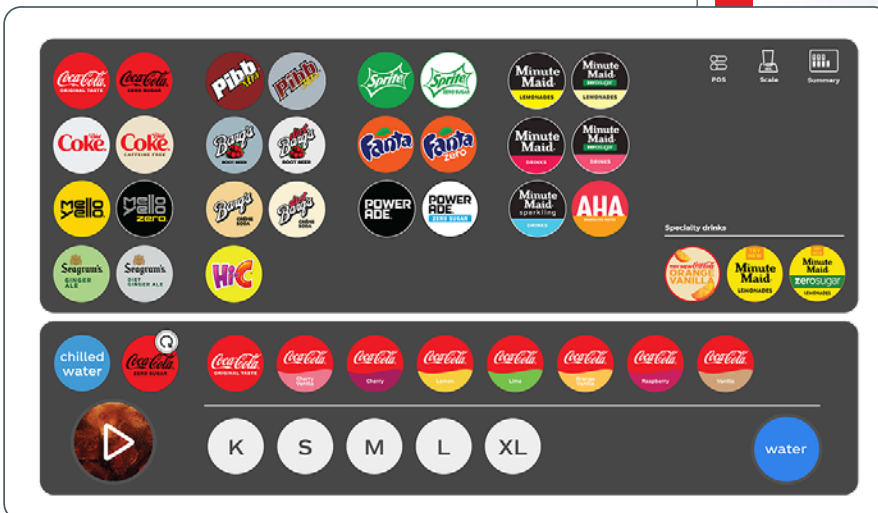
Coca-Cola ORIGINAL TASTE
Coca-Cola ZERO SUGAR
Pibb Xtra
Pibb Zero
Sprite
Sprite ZERO SUGAR
Minute Maid LEMONADES
Minute Maid ZERO SUGAR LEMONADES
POS
Scale
Summary
Diet Coke
Diet Coke CAFFEINE FREE
Barq's ROOT BEER
Barq's DIET ROOT BEER
Fanta
Fanta zero
Minute Maid DRINKS
Minute Maid ZERO SUGAR DRINKS
Mello Yello
Mello Yello zero
Barq's CRÈME SODA
Barq's DIET CRÈME SODA
POWERADE
POWERADE ZERO SUGAR
Minute Maid sparkling DRINKS
AHA
Specialty drinks
Seagram's GINGER ALE
Seagram's DIET GINGER ALE
Hi-C
ORANGE VANILLA
Minute Maid LEMONADES
Minute Maid zerosugar LEMONADES
chilled water
Coca-Cola ZERO SUGAR
Coca-Cola ORIGINAL TASTE
Coca-Cola Cherry Vanilla
Coca-Cola Cherry
Coca-Cola Lemon
Coca-Cola Lime
Coca-Cola Orange Vanilla
Coca-Cola Raspberry
Coca-Cola Vanilla
K
S
M
L
XL
water